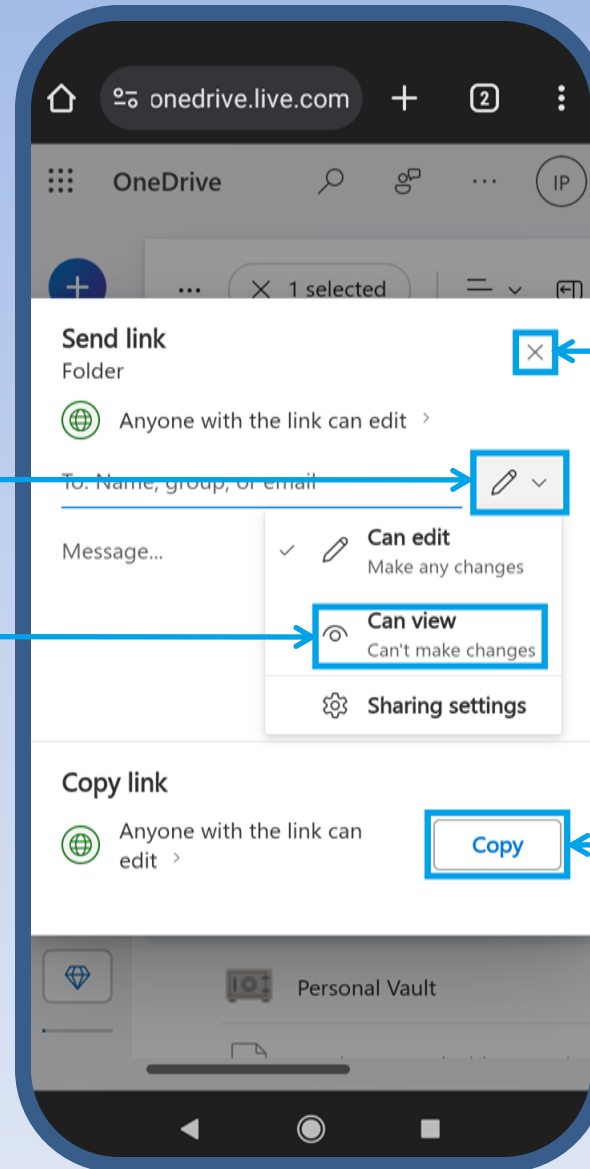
onedrive.live.com

2

OneDrive

IP

1 selected

Send link

Folder

Anyone with the link can edit

To: Name, group, or email

Message...

Can edit

Make any changes

Can view

Can't make changes

Sharing settings

Copy link

Anyone with the link can edit

Copy

Personal Vault